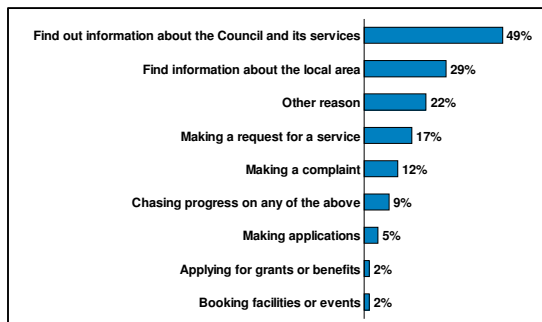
Find out information about the Council and its services 49%

Find information about the local area 29%

Other reason 22%

Making a request for a service 17%

Making a complaint 12%

Chasing progress on any of the above 9%

Making applications 5%

Applying for grants or benefits 2%

Booking facilities or events 2%